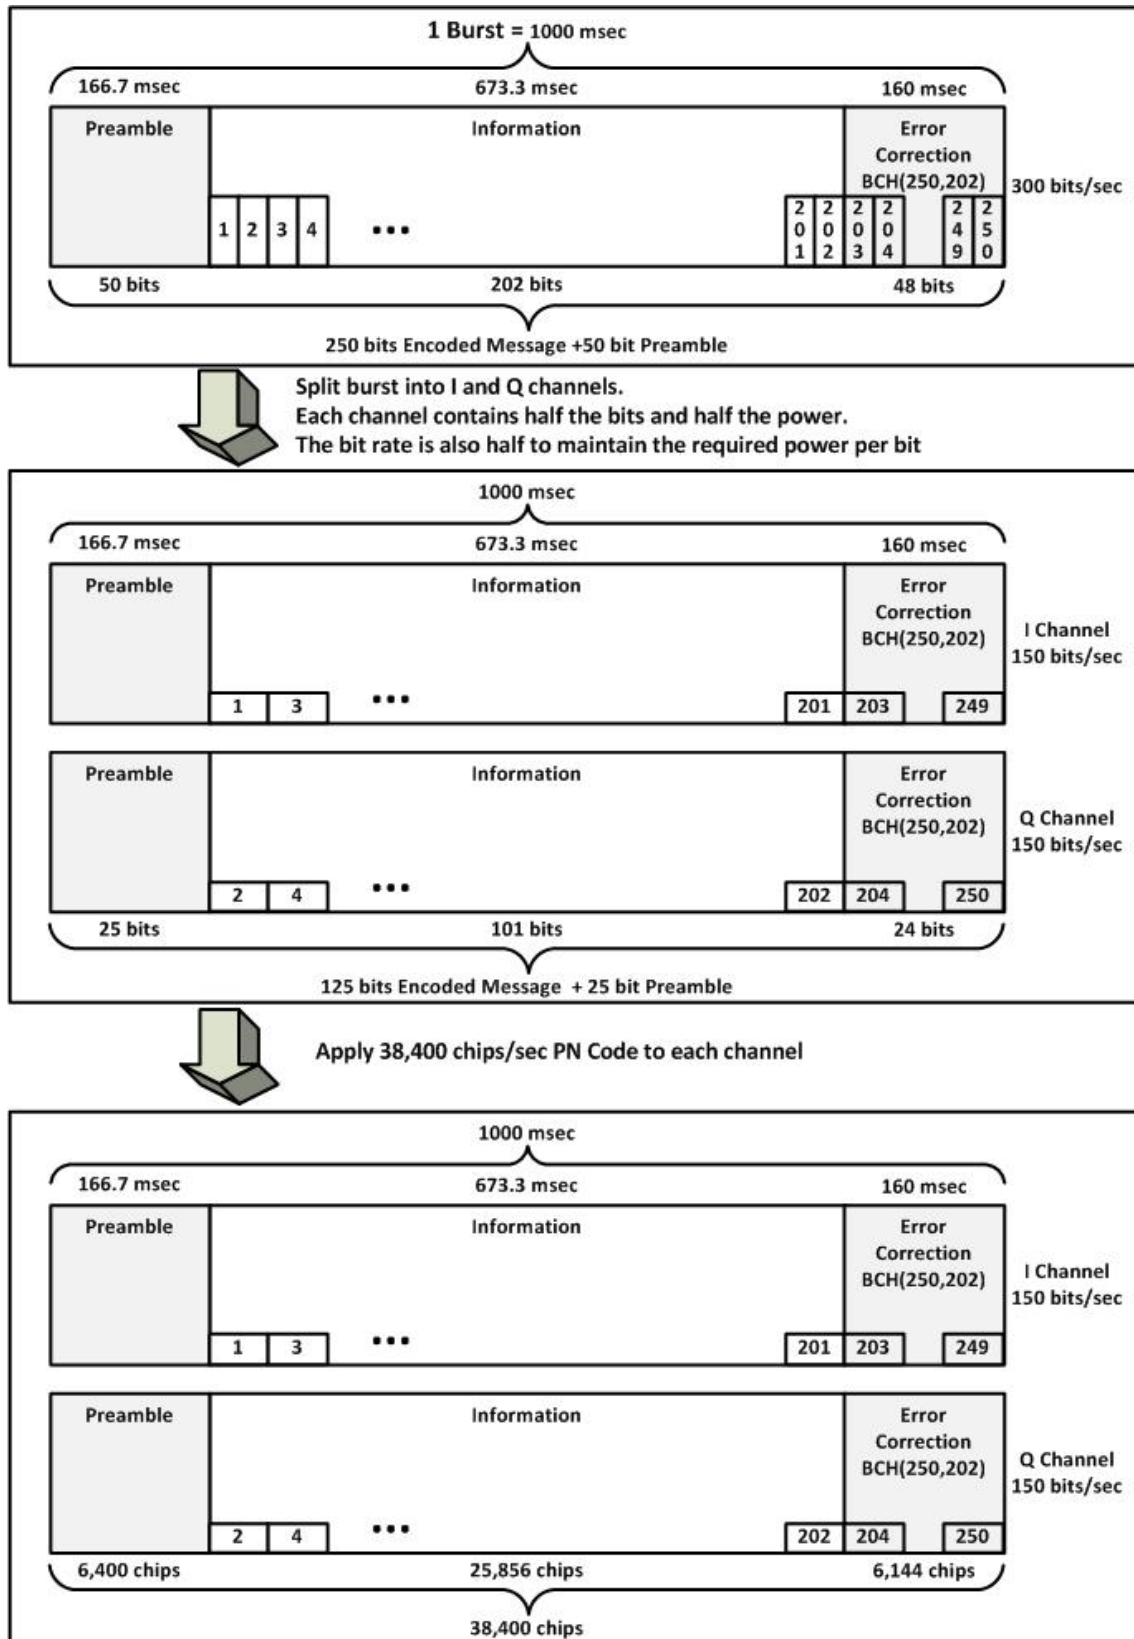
1 Burst = 1000 msec

166.7 msec
673.3 msec
160 msec

Preamble
Information
Error Correction BCH(250,202)
300 bits/sec

1 2 3 4 ••• 201 202 203 204 249 250

50 bits
202 bits
48 bits

250 bits Encoded Message +50 bit Preamble

Split burst into I and Q channels.
Each channel contains half the bits and half the power.
The bit rate is also half to maintain the required power per bit

1000 msec

166.7 msec
673.3 msec
160 msec

Preamble
Information
Error Correction BCH(250,202)
I Channel 150 bits/sec

1 3 ••• 201 203 249

Preamble
Information
Error Correction BCH(250,202)
Q Channel 150 bits/sec

2 4 ••• 202 204 250

25 bits
101 bits
24 bits

125 bits Encoded Message + 25 bit Preamble

Apply 38,400 chips/sec PN Code to each channel

1000 msec

166.7 msec
673.3 msec
160 msec

Preamble
Information
Error Correction BCH(250,202)
I Channel 150 bits/sec

1 3 ••• 201 203 249

Preamble
Information
Error Correction BCH(250,202)
Q Channel 150 bits/sec

2 4 ••• 202 204 250

6,400 chips
25,856 chips
6,144 chips

38,400 chips